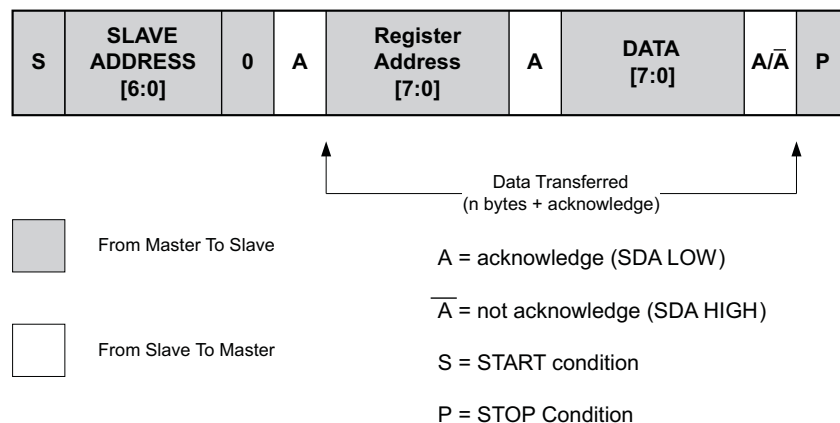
| S | SLAVE ADDRESS [6:0] | 0 | A | Register Address [7:0] | A | DATA [7:0] | A/$\overline{A}$ | P |
|---|---|---|---|---|---|---|---|---|

Data Transferred
(n bytes + acknowledge)

From Master To Slave

From Slave To Master

A = acknowledge (SDA LOW)

$\overline{A}$ = not acknowledge (SDA HIGH)

S = START condition

P = STOP Condition